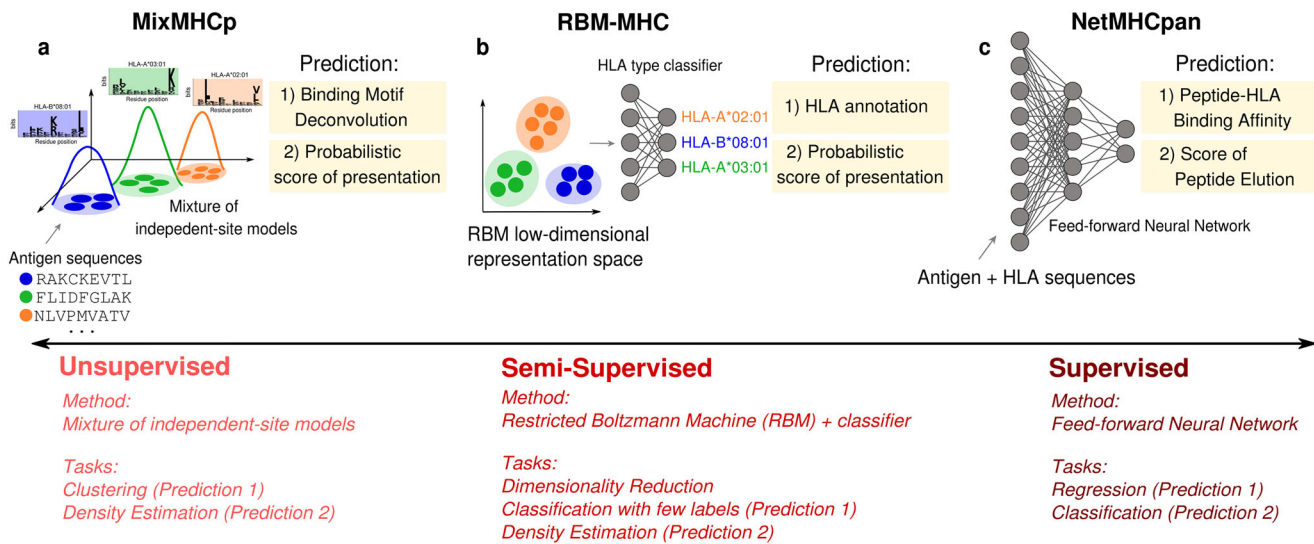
MixMHCp

a

HLA-B*08:01
bits
Residue position

HLA-A*03:01
bits
Residue position

HLA-A*02:01
bits
Residue position

Prediction:

1) Binding Motif Deconvolution

2) Probabilistic score of presentation

Mixture of independent-site models

Antigen sequences
RAKCKEVTL
FLIDFGLAK
NLVPMVATV
...

RBM-MHC

b

HLA type classifier

HLA-A*02:01
HLA-B*08:01
HLA-A*03:01

Prediction:

1) HLA annotation

2) Probabilistic score of presentation

RBM low-dimensional representation space

NetMHCpan

c

Prediction:

1) Peptide-HLA Binding Affinity

2) Score of Peptide Elution

Feed-forward Neural Network

Antigen + HLA sequences

Unsupervised

Method:
Mixture of independent-site models

Tasks:
Clustering (Prediction 1)
Density Estimation (Prediction 2)

Semi-Supervised

Method:
Restricted Boltzmann Machine (RBM) + classifier

Tasks:
Dimensionality Reduction
Classification with few labels (Prediction 1)
Density Estimation (Prediction 2)

Supervised

Method:
Feed-forward Neural Network

Tasks:
Regression (Prediction 1)
Classification (Prediction 2)